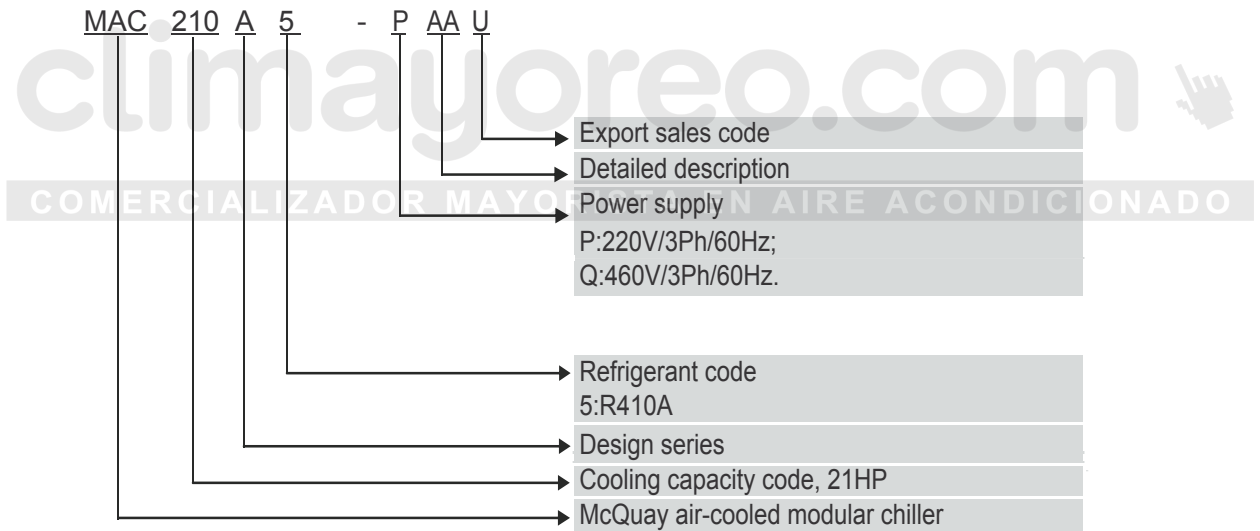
MAC 210 A 5 - P AA U

climayoreo.com

COMERCIALIZADOR MAYORISTA EN AIRE ACONDICIONADO

Export sales code

Detailed description

Power supply
P:220V/3Ph/60Hz;
Q:460V/3Ph/60Hz.

Refrigerant code
5:R410A

Design series

Cooling capacity code, 21HP

McQuay air-cooled modular chiller